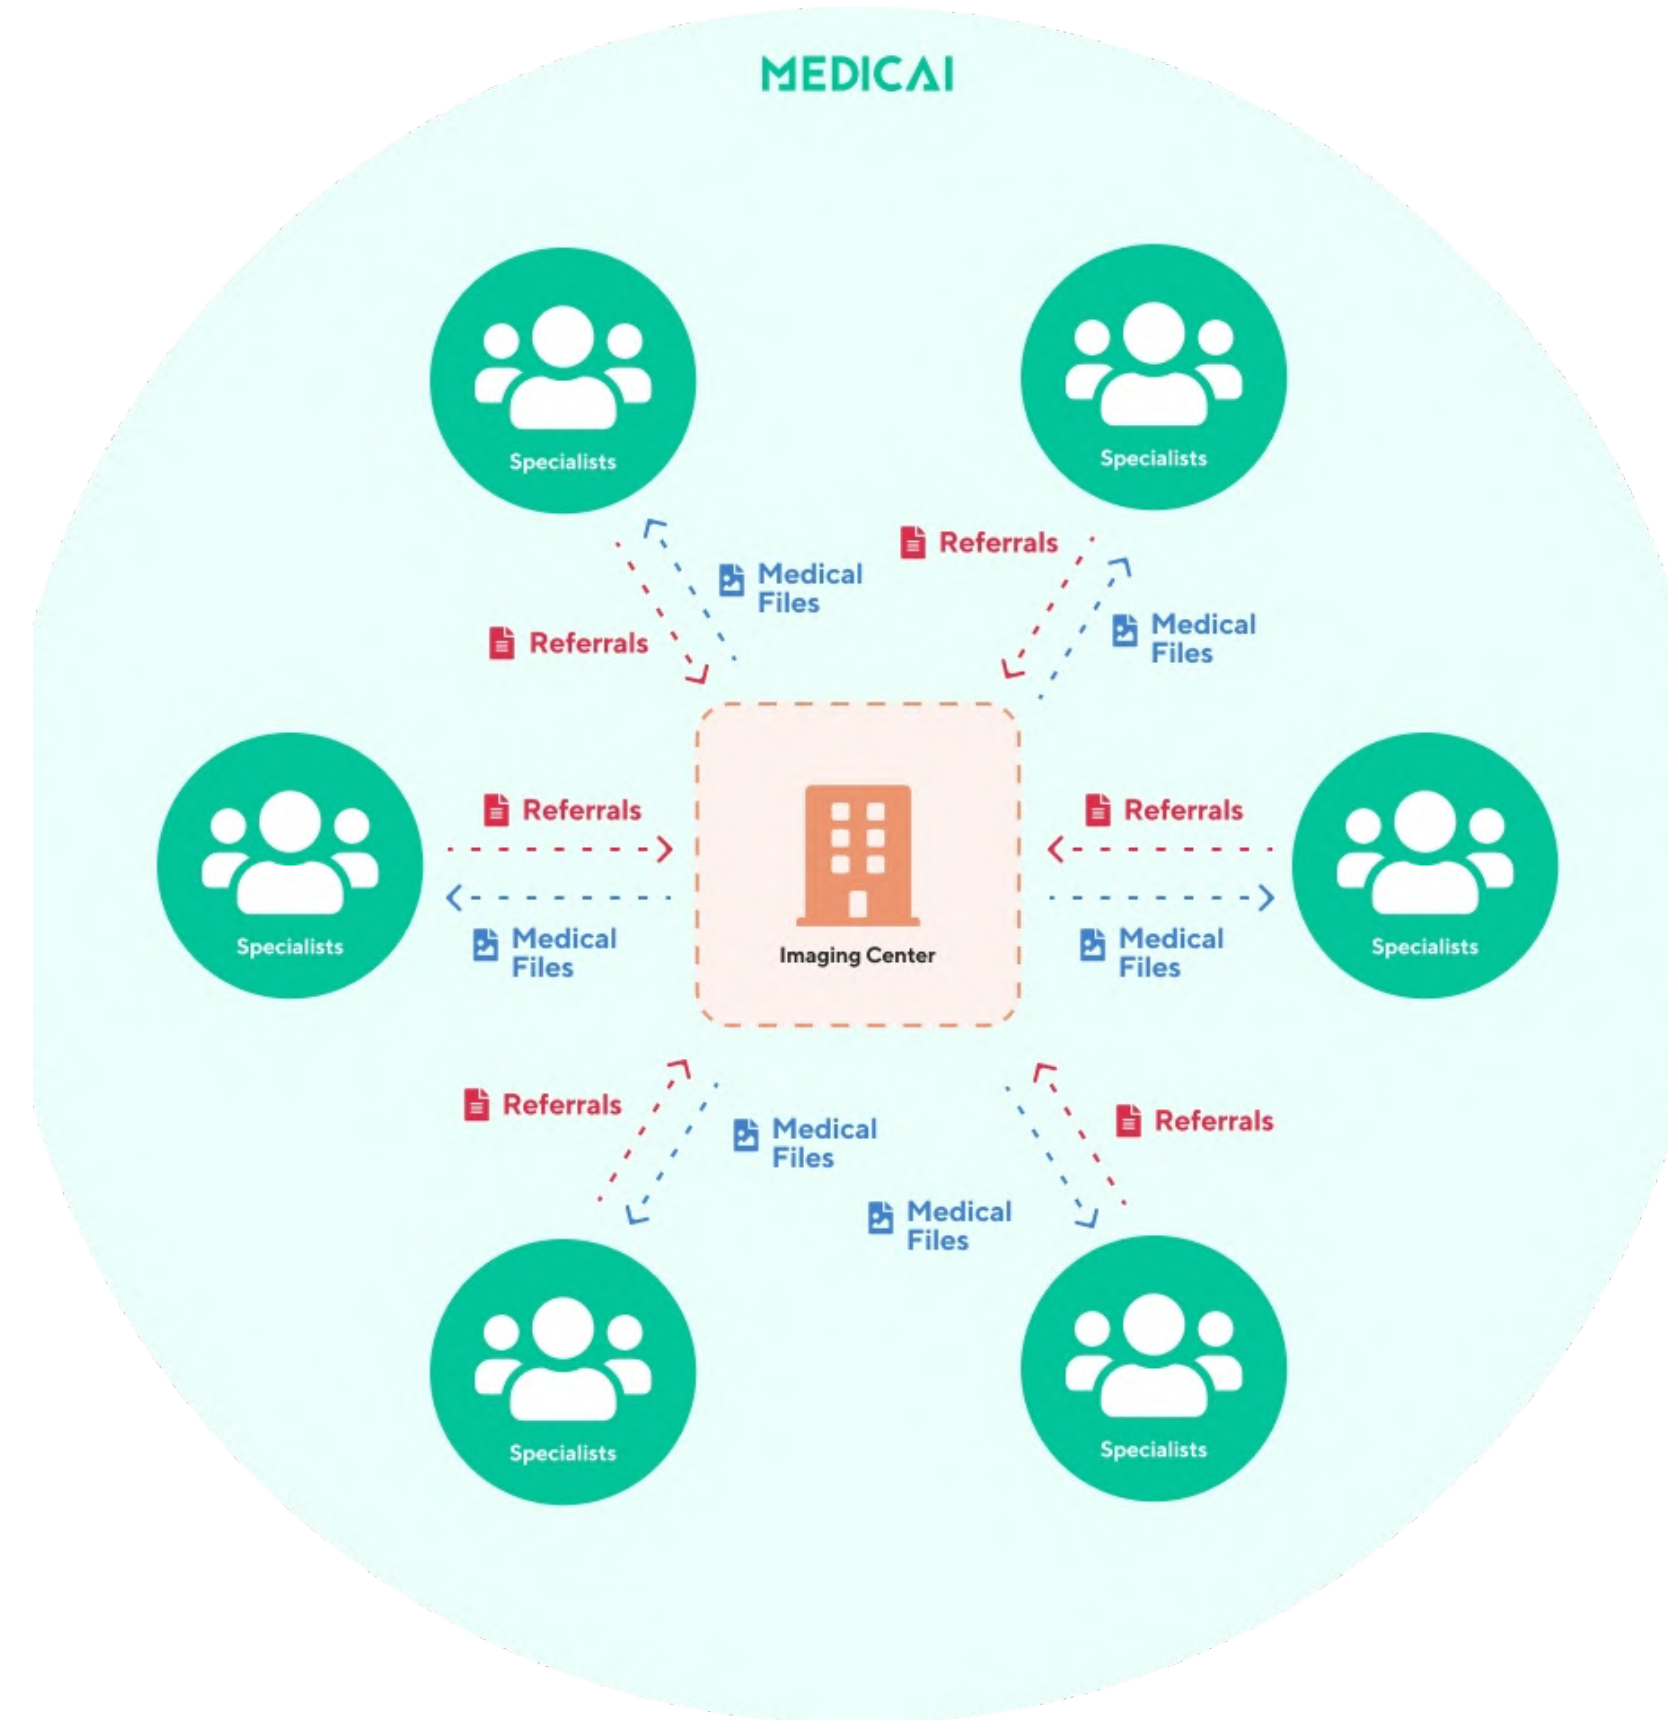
MEDICAI

Specialists

Specialists

Medical Files

Referrals

Referrals

Medical Files

Specialists

Referrals

Medical Files

Imaging Center

Referrals

Medical Files

Specialists

Referrals

Medical Files

Referrals

Medical Files

Specialists

Specialists